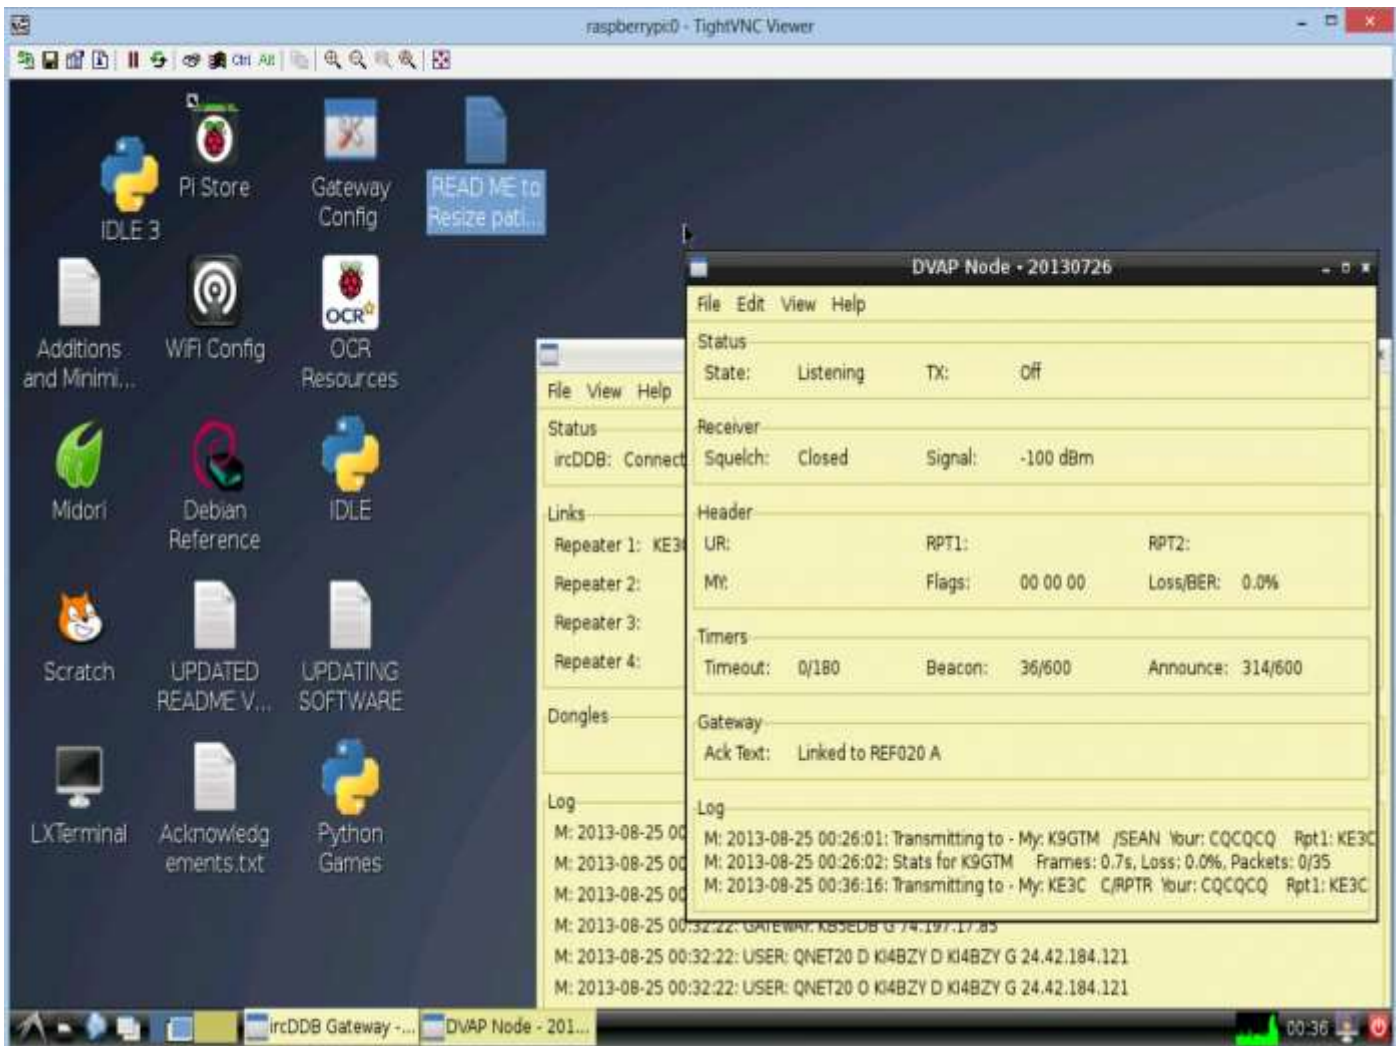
raspberrypi:0 - TightVNC Viewer

Ctrl Alt

IDLE 3
Pi Store
Gateway Config
READ ME to Resize pati...
Additions and Minimi...
WiFi Config
OCR Resources
Midori
Debian Reference
IDLE
Scratch
UPDATED README V...
UPDATING SOFTWARE
LXTerminal
Acknowledgements.txt
Python Games

File View Help
Status
ircDDB: Connect
Links
Repeater 1: KE3
Repeater 2:
Repeater 3:
Repeater 4:
Dongles
Log
M: 2013-08-25 00
M: 2013-08-25 00
M: 2013-08-25 00
M: 2013-08-25 00:32:22: GATEWAY: KB5EDB G 74.197.17.85
M: 2013-08-25 00:32:22: USER: QNET20 D KI4BZY D KI4BZY G 24.42.184.121
M: 2013-08-25 00:32:22: USER: QNET20 O KI4BZY D KI4BZY G 24.42.184.121

DVAP Node - 20130726
File Edit View Help
Status
State: Listening TX: Off
Receiver
Squelch: Closed Signal: -100 dBm
Header
UR: RPT1: RPT2:
MY: Flags: 00 00 00 Loss/BER: 0.0%
Timers
Timeout: 0/180 Beacon: 36/600 Announce: 314/600
Gateway
Ack Text: Linked to REF020 A
Log
M: 2013-08-25 00:26:01: Transmitting to - My: K9GTM /SEAN Your: CQCQCQ Rpt1: KE3C
M: 2013-08-25 00:26:02: Stats for K9GTM Frames: 0.7s, Loss: 0.0%, Packets: 0/35
M: 2013-08-25 00:36:16: Transmitting to - My: KE3C C/RPTR Your: CQCQCQ Rpt1: KE3C

ircDDB Gateway -...
DVAP Node - 201...
00:36